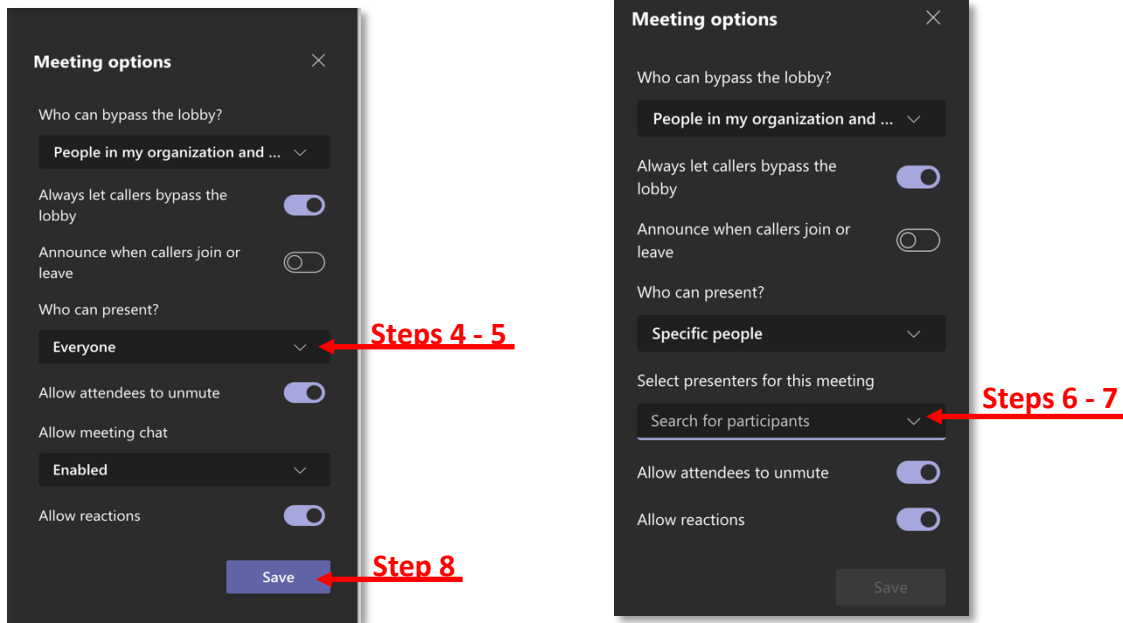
Meeting options

Who can bypass the lobby?

People in my organization and ...

Always let callers bypass the lobby

Announce when callers join or leave

Who can present?

Everyone

Steps 4 - 5

Allow attendees to unmute

Allow meeting chat

Enabled

Allow reactions

Save

Step 8

Meeting options

Who can bypass the lobby?

People in my organization and ...

Always let callers bypass the lobby

Announce when callers join or leave

Who can present?

Specific people

Select presenters for this meeting

Search for participants

Steps 6 - 7

Allow attendees to unmute

Allow reactions

Save